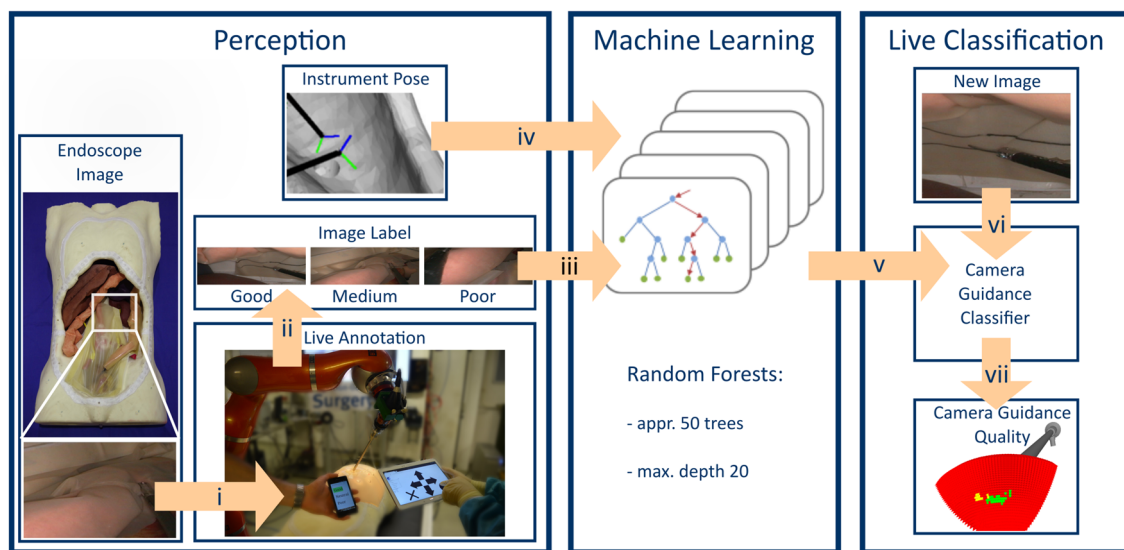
Perception

Instrument Pose

Endoscope Image

Image Label

Good

Medium

Poor

ii

Live Annotation

Surger

i

iv

iii

Machine Learning

Random Forests:

- appr. 50 trees

- max. depth 20

v

Live Classification

New Image

vi

Camera Guidance Classifier

vii

Camera Guidance Quality